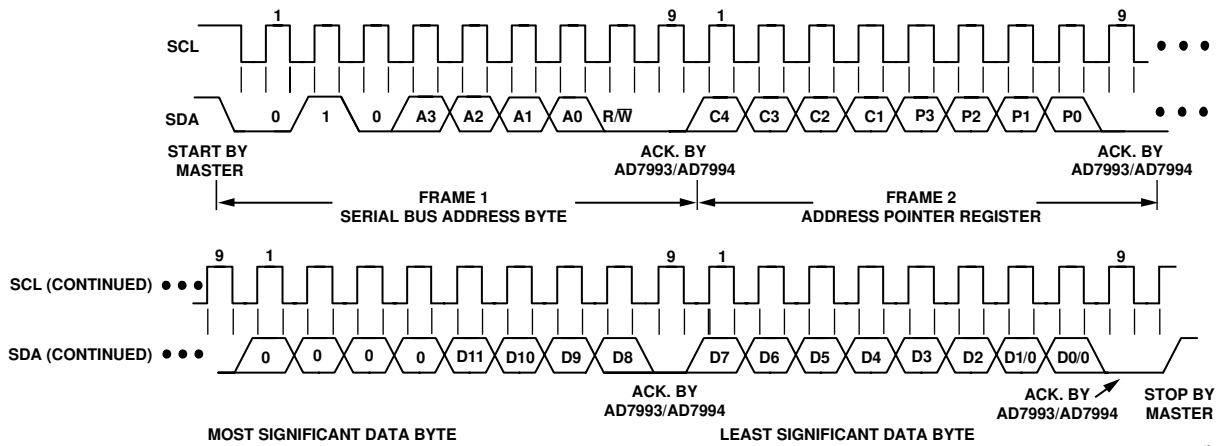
1
9
1
9
SCL
• • •
SDA
0
1
0
A3
A2
A1
A0
R/$\overline{W}$
C4
C3
C2
C1
P3
P2
P1
P0
• • •
START BY MASTER
ACK. BY AD7993/AD7994
ACK. BY AD7993/AD7994
FRAME 1
SERIAL BUS ADDRESS BYTE
FRAME 2
ADDRESS POINTER REGISTER

9
1
9
1
9
SCL (CONTINUED) • • •
SDA (CONTINUED) • • •
0
0
0
0
D11
D10
D9
D8
D7
D6
D5
D4
D3
D2
D1/0
D0/0
ACK. BY AD7993/AD7994
ACK. BY AD7993/AD7994
STOP BY MASTER
MOST SIGNIFICANT DATA BYTE
LEAST SIGNIFICANT DATA BYTE